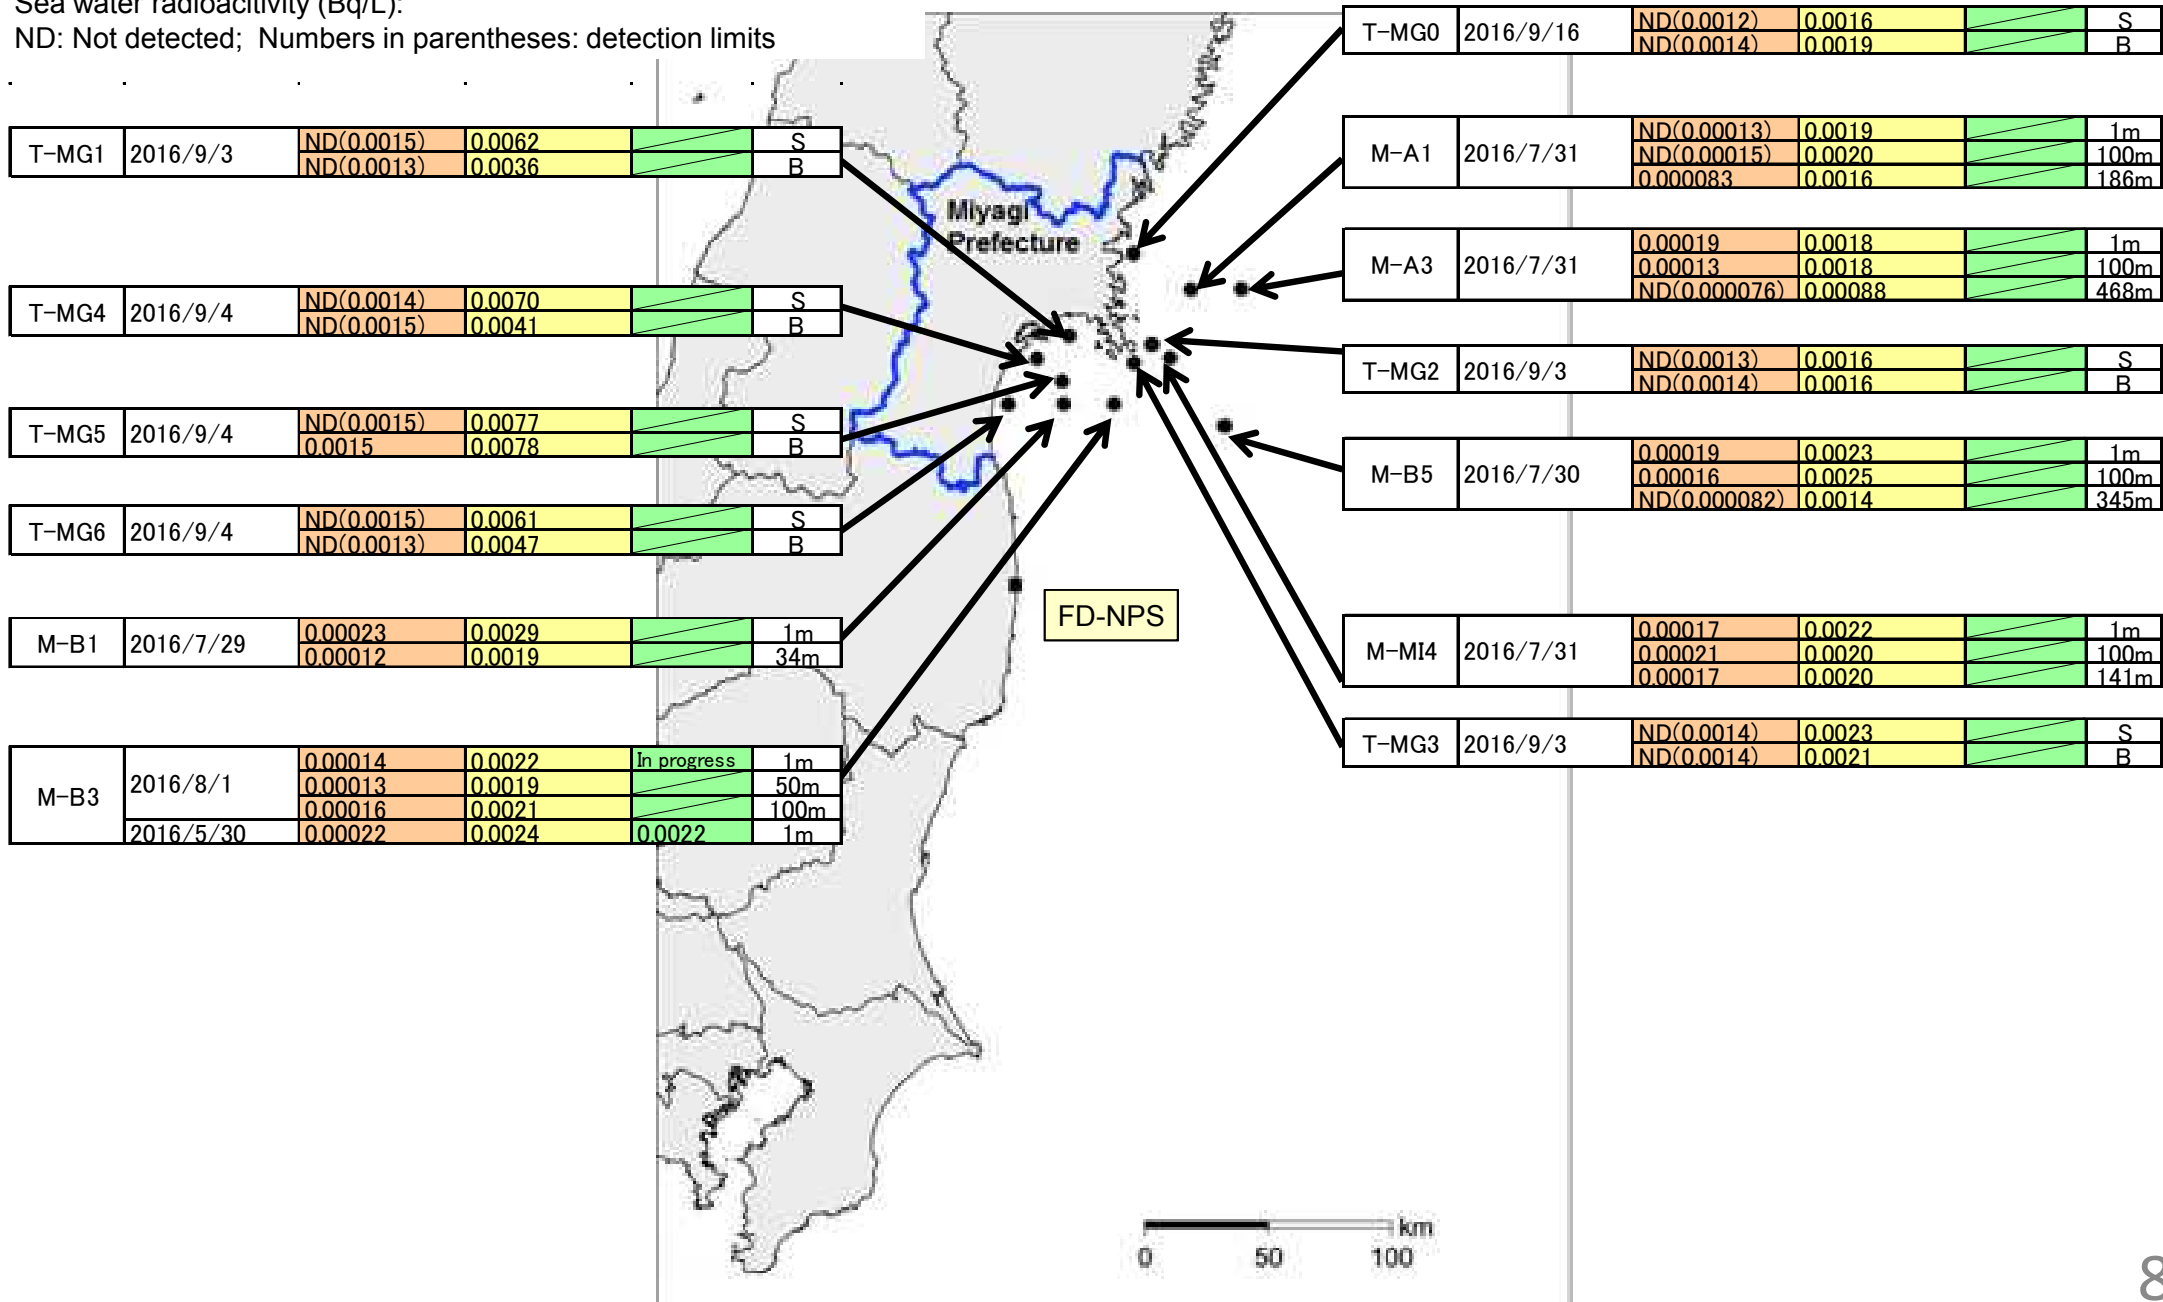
Sea water radioactivity (Bq/L):
ND: Not detected; Numbers in parentheses: detection limits

| T-MG1 | 2016/9/3 | ND(0.0015) | 0.0062 | | S |
|---|---|---|---|---|---|
| | | ND(0.0013) | 0.0036 | | B |

| T-MG4 | 2016/9/4 | ND(0.0014) | 0.0070 | | S |
|---|---|---|---|---|---|
| | | ND(0.0015) | 0.0041 | | B |

| T-MG5 | 2016/9/4 | ND(0.0015) | 0.0077 | | S |
|---|---|---|---|---|---|
| | | 0.0015 | 0.0078 | | B |

| T-MG6 | 2016/9/4 | ND(0.0015) | 0.0061 | | S |
|---|---|---|---|---|---|
| | | ND(0.0013) | 0.0047 | | B |

| M-B1 | 2016/7/29 | 0.00023 | 0.0029 | | 1m |
|---|---|---|---|---|---|
| | | 0.00012 | 0.0019 | | 34m |

| M-B3 | 2016/8/1 | 0.00014 | 0.0022 | In progress | 1m |
|---|---|---|---|---|---|
| | | 0.00013 | 0.0019 | | 50m |
| | | 0.00016 | 0.0021 | | 100m |
| | 2016/5/30 | 0.00022 | 0.0024 | 0.0022 | 1m |

Miyagi Prefecture

FD-NPS

| T-MG0 | 2016/9/16 | ND(0.0012) | 0.0016 | | S |
|---|---|---|---|---|---|
| | | ND(0.0014) | 0.0019 | | B |

| M-A1 | 2016/7/31 | ND(0.00013) | 0.0019 | | 1m |
|---|---|---|---|---|---|
| | | ND(0.00015) | 0.0020 | | 100m |
| | | 0.000083 | 0.0016 | | 186m |

| M-A3 | 2016/7/31 | 0.00019 | 0.0018 | | 1m |
|---|---|---|---|---|---|
| | | 0.00013 | 0.0018 | | 100m |
| | | ND(0.000076) | 0.00088 | | 468m |

| T-MG2 | 2016/9/3 | ND(0.0013) | 0.0016 | | S |
|---|---|---|---|---|---|
| | | ND(0.0014) | 0.0016 | | B |

| M-B5 | 2016/7/30 | 0.00019 | 0.0023 | | 1m |
|---|---|---|---|---|---|
| | | 0.00016 | 0.0025 | | 100m |
| | | ND(0.000082) | 0.0014 | | 345m |

| M-MI4 | 2016/7/31 | 0.00017 | 0.0022 | | 1m |
|---|---|---|---|---|---|
| | | 0.00021 | 0.0020 | | 100m |
| | | 0.00017 | 0.0020 | | 141m |

| T-MG3 | 2016/9/3 | ND(0.0014) | 0.0023 | | S |
|---|---|---|---|---|---|
| | | ND(0.0014) | 0.0021 | | B |

km
0 50 100

8